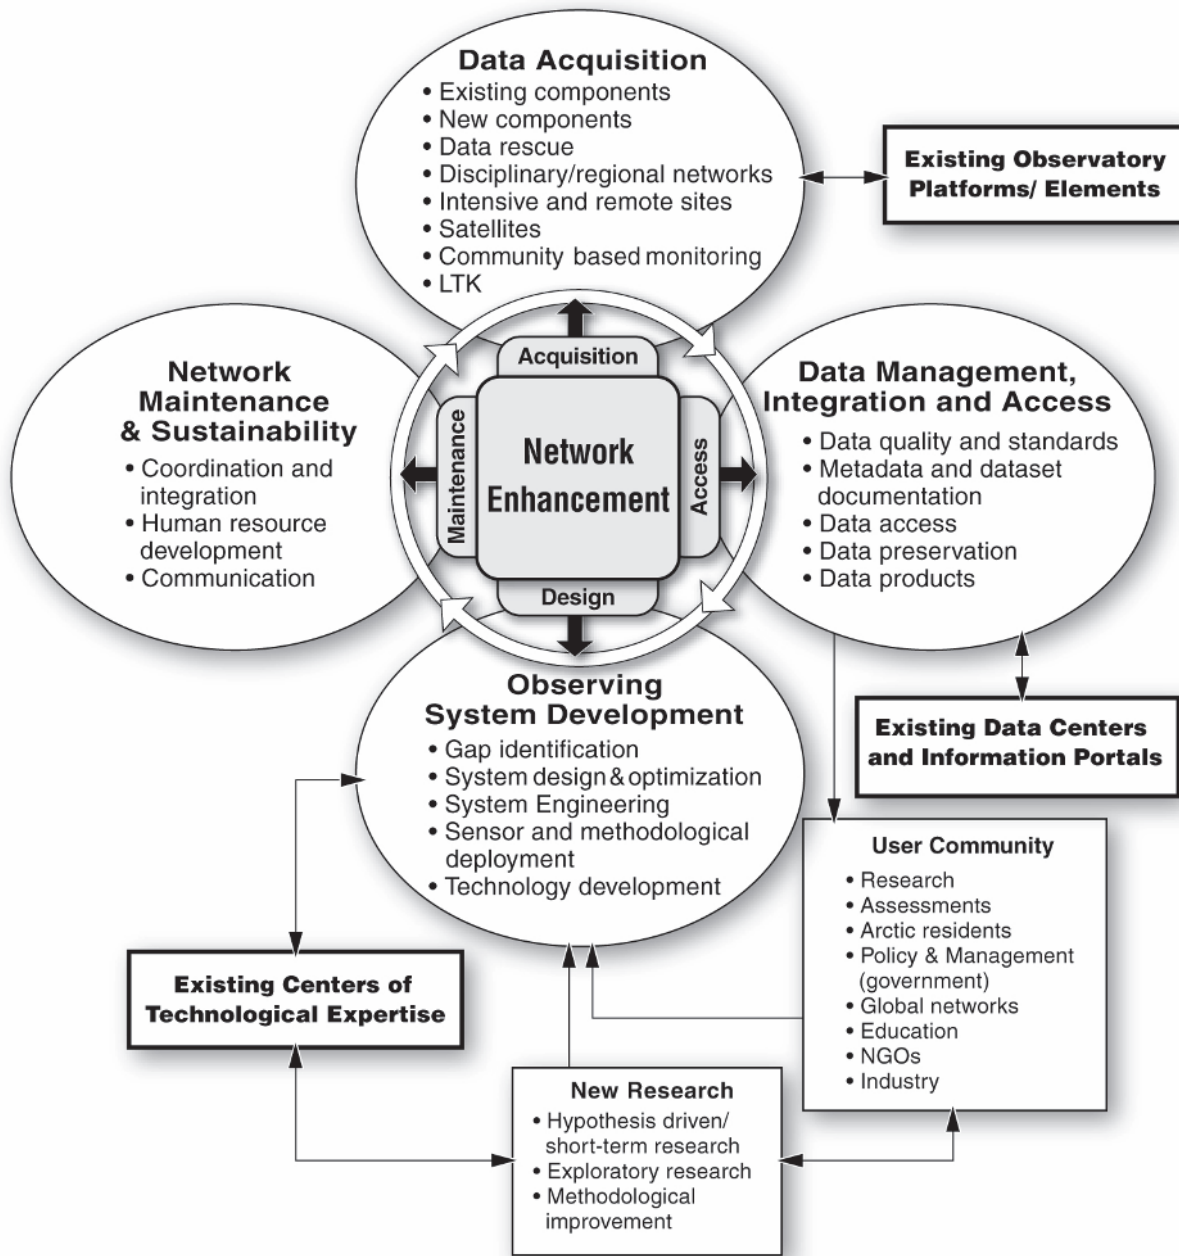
Data Acquisition
• Existing components
• New components
• Data rescue
• Disciplinary/regional networks
• Intensive and remote sites
• Satellites
• Community based monitoring
• LTK

Existing Observatory Platforms/ Elements

Network Maintenance & Sustainability
• Coordination and integration
• Human resource development
• Communication

Acquisition
Maintenance
Network Enhancement
Access
Design

Data Management, Integration and Access
• Data quality and standards
• Metadata and dataset documentation
• Data access
• Data preservation
• Data products

Existing Data Centers and Information Portals

Observing System Development
• Gap identification
• System design & optimization
• System Engineering
• Sensor and methodological deployment
• Technology development

User Community
• Research
• Assessments
• Arctic residents
• Policy & Management (government)
• Global networks
• Education
• NGOs
• Industry

Existing Centers of Technological Expertise

New Research
• Hypothesis driven/ short-term research
• Exploratory research
• Methodological improvement